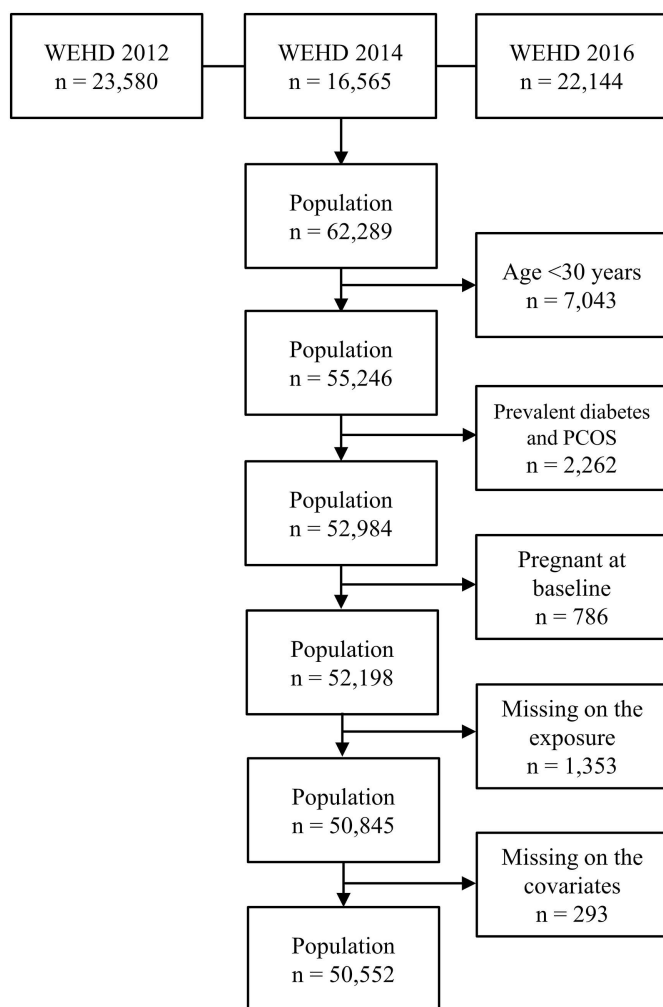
WEHD 2012
n = 23,580

WEHD 2014
n = 16,565

WEHD 2016
n = 22,144

Population
n = 62,289

Age <30 years
n = 7,043

Population
n = 55,246

Prevalent diabetes and PCOS
n = 2,262

Population
n = 52,984

Pregnant at baseline
n = 786

Population
n = 52,198

Missing on the exposure
n = 1,353

Population
n = 50,845

Missing on the covariates
n = 293

Population
n = 50,552